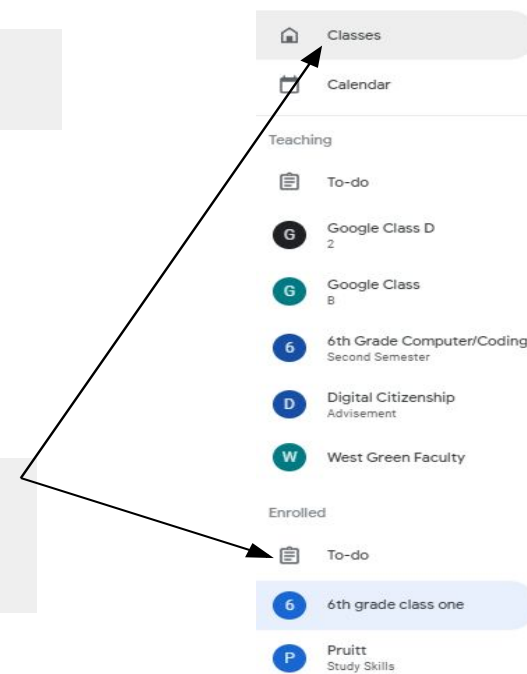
Classes

Calendar

Teaching

To-do

G Google Class D
2

G Google Class
B

6 6th Grade Computer/Coding
Second Semester

D Digital Citizenship
Advisement

W West Green Faculty

Enrolled

To-do

6 6th grade class one

P Pruitt
Study Skills